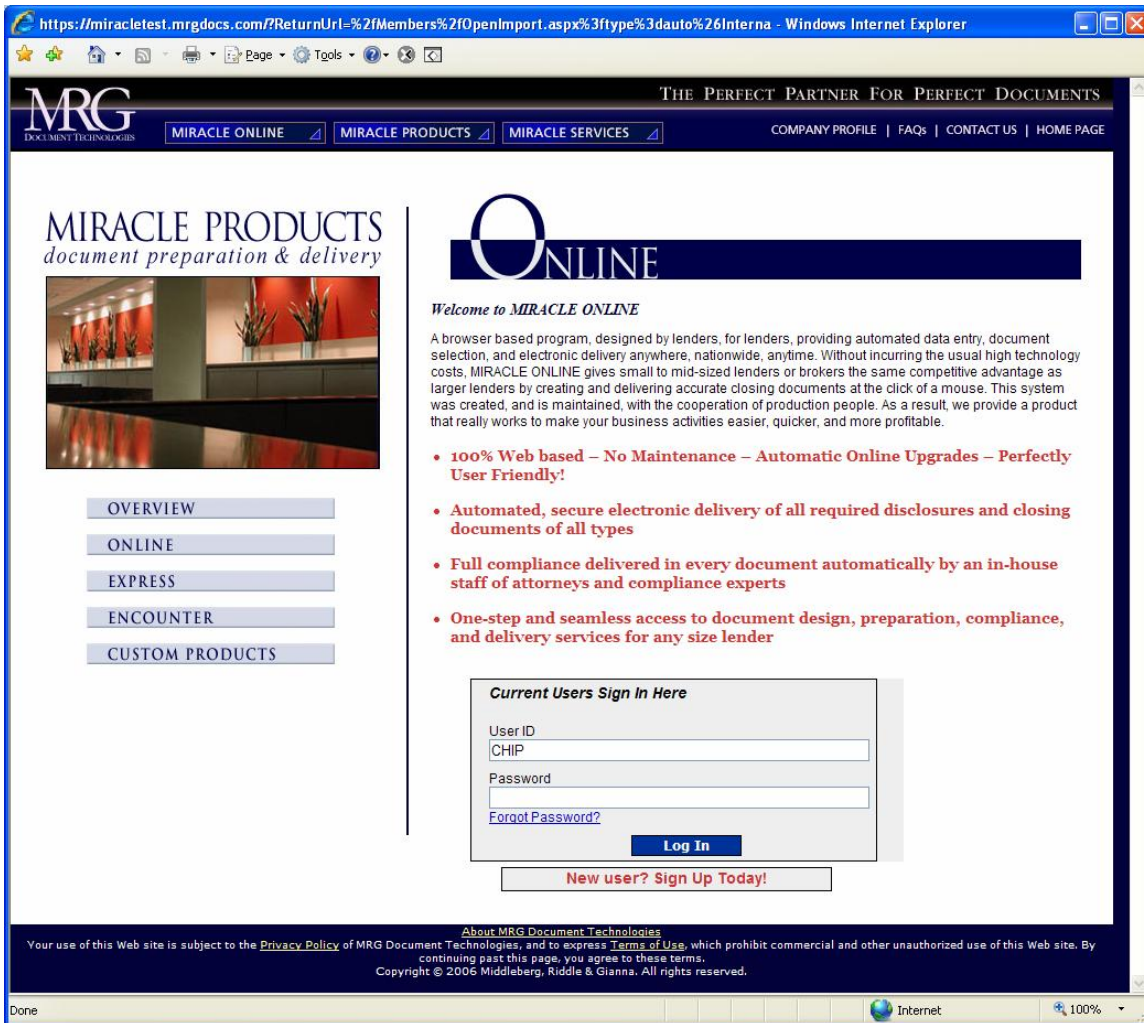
https://miracletest.mrgdocs.com/?ReturnUrl=%2fMembers%2fOpenImport.aspx%3ftype%3dauto%26Interna - Windows Internet Explorer

Page · Tools ·

MRG
DOCUMENT TECHNOLOGIES

THE PERFECT PARTNER FOR PERFECT DOCUMENTS

MIRACLE ONLINE | MIRACLE PRODUCTS | MIRACLE SERVICES

COMPANY PROFILE | FAQs | CONTACT US | HOME PAGE

MIRACLE PRODUCTS
document preparation & delivery

OVERVIEW
ONLINE
EXPRESS
ENCOUNTER
CUSTOM PRODUCTS

ONLINE

Welcome to MIRACLE ONLINE

A browser based program, designed by lenders, for lenders, providing automated data entry, document selection, and electronic delivery anywhere, nationwide, anytime. Without incurring the usual high technology costs, MIRACLE ONLINE gives small to mid-sized lenders or brokers the same competitive advantage as larger lenders by creating and delivering accurate closing documents at the click of a mouse. This system was created, and is maintained, with the cooperation of production people. As a result, we provide a product that really works to make your business activities easier, quicker, and more profitable.

• 100% Web based – No Maintenance – Automatic Online Upgrades – Perfectly User Friendly!

• Automated, secure electronic delivery of all required disclosures and closing documents of all types

• Full compliance delivered in every document automatically by an in-house staff of attorneys and compliance experts

• One-step and seamless access to document design, preparation, compliance, and delivery services for any size lender

Current Users Sign In Here

User ID
CHIP
Password

Forgot Password?

Log In

New user? Sign Up Today!

About MRG Document Technologies
Your use of this Web site is subject to the Privacy Policy of MRG Document Technologies, and to express Terms of Use, which prohibit commercial and other unauthorized use of this Web site. By continuing past this page, you agree to these terms.
Copyright © 2006 Middleberg, Riddle & Gianna. All rights reserved.

Done | Internet | 100%